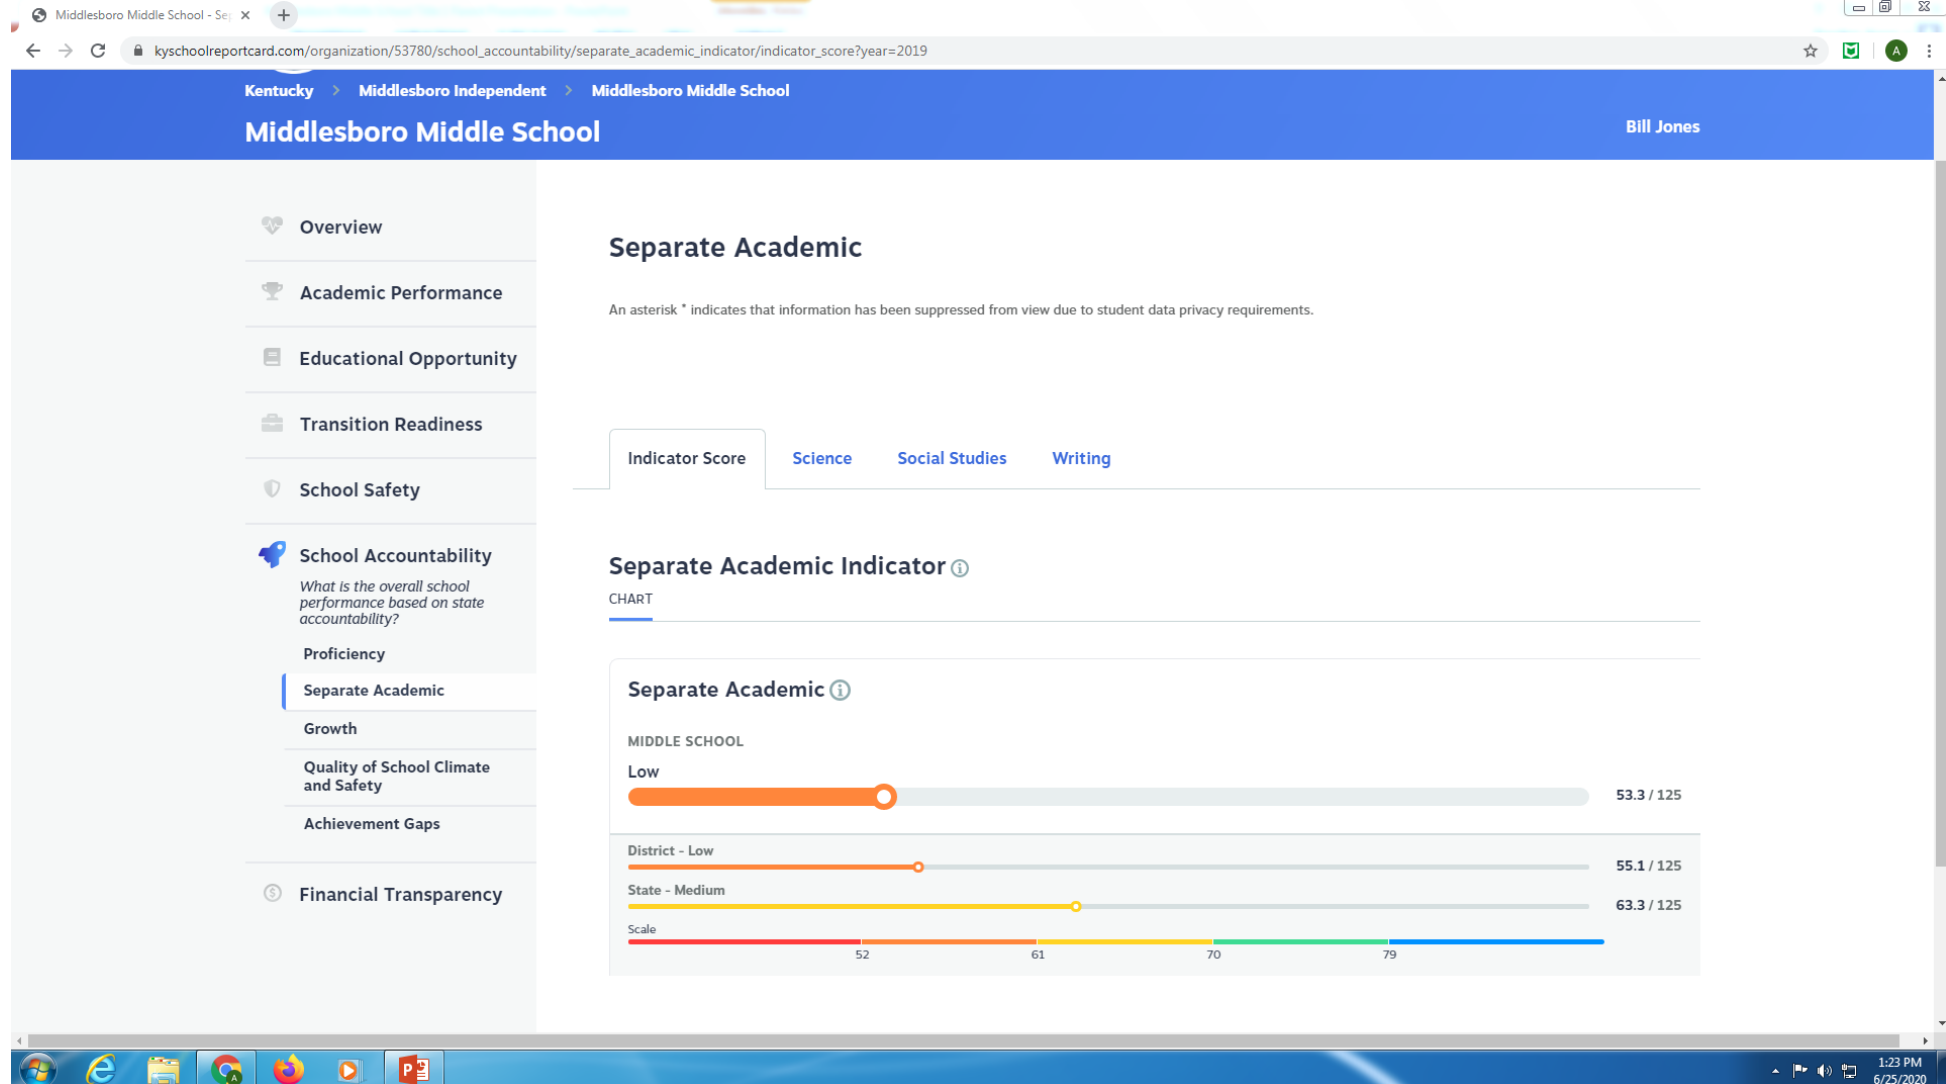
Middlesboro Middle School - Se

kyschoolreportcard.com/organization/53780/school_accountability/separate_academic_indicator/indicator_score?year=2019

Kentucky > Middlesboro Independent > Middlesboro Middle School

Middlesboro Middle School

Bill Jones

Overview

Academic Performance

Educational Opportunity

Transition Readiness

School Safety

School Accountability

What is the overall school performance based on state accountability?

Proficiency

Separate Academic

Growth

Quality of School Climate and Safety

Achievement Gaps

Financial Transparency

Separate Academic

An asterisk * indicates that information has been suppressed from view due to student data privacy requirements.

Indicator Score | Science | Social Studies | Writing

Separate Academic Indicator

CHART

Separate Academic

MIDDLE SCHOOL

Low

53.3 / 125

District - Low

55.1 / 125

State - Medium

63.3 / 125

Scale

52 61 70 79

1:23 PM
6/25/2020